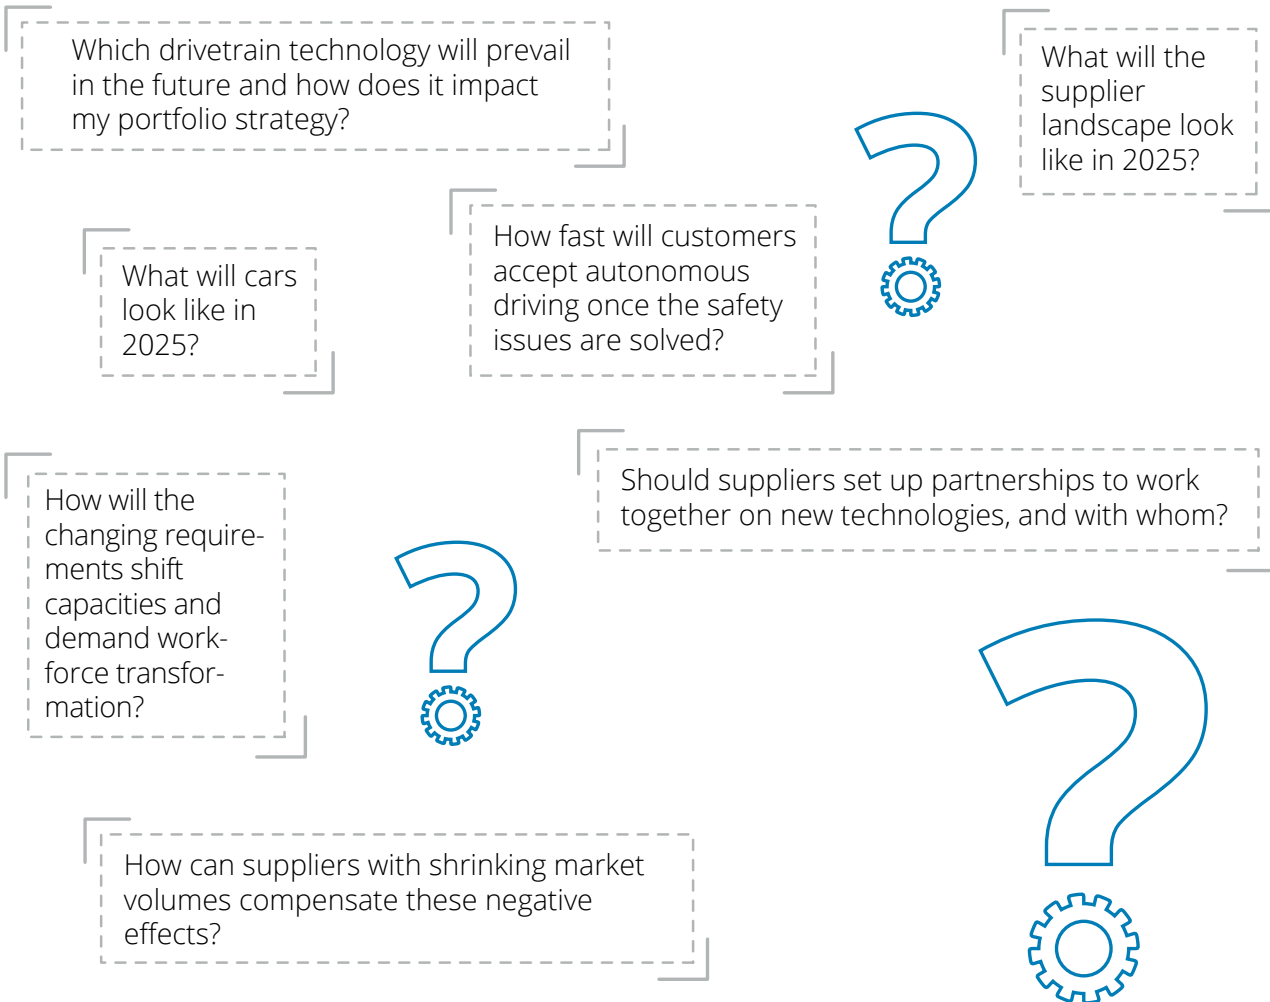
Which drivetrain technology will prevail in the future and how does it impact my portfolio strategy?

What will the supplier landscape look like in 2025?

What will cars look like in 2025?

How fast will customers accept autonomous driving once the safety issues are solved?

How will the changing requirements shift capacities and demand workforce transformation?

Should suppliers set up partnerships to work together on new technologies, and with whom?

How can suppliers with shrinking market volumes compensate these negative effects?